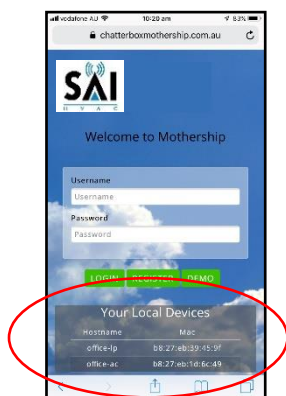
vodafone AU 10:20 am 83%
chatterboxmothership.com.au

SAI
HVAC

Welcome to Mothership

Username
Username
Password
Password

LOGIN REGISTER DEMO

Your Local Devices

| Hostname | Mac |
|---|---|
| office-lp | b8:27:eb:39:45:9f |
| office-ac | b8:27:eb:1d:6c:49 |